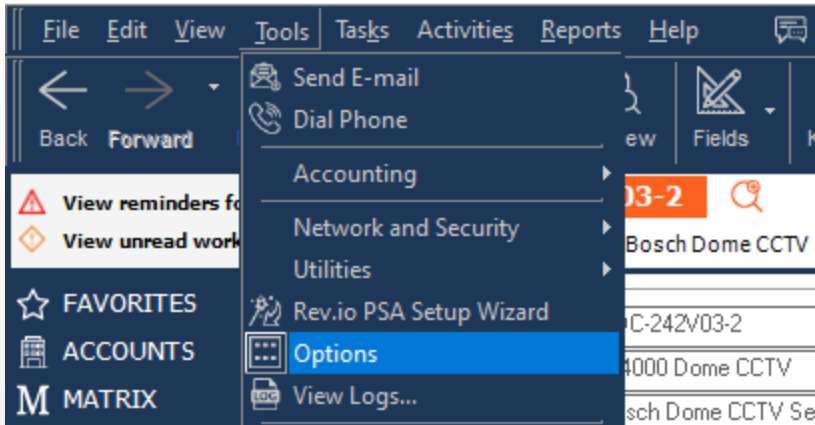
File Edit View Tools Tasks Activities Reports Help

Back Forward

Send E-mail
Dial Phone
Accounting
Network and Security
Utilities
Rev.io PSA Setup Wizard
Options
View Logs...

ew Fields K

View reminders fo
View unread work

03-2
Bosch Dome CCTV

FAVORITES
ACCOUNTS
MATRIX

C-242V03-2
4000 Dome CCTV
sch Dome CCTV Se